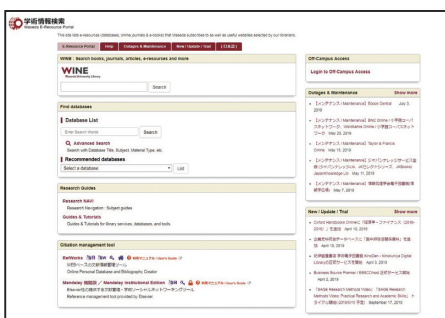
学術情報検索
Waseda E-Resource Portal

This site lists e-resources (databases, online journals & e-books) that Waseda subscribes to as well as useful websites selected by our librarians.

E-Resource Portal | Help | Outages & Maintenance | New / Update / Trial | [日本語]

WINE : Search books, journals, articles, e-resources and more

WINE
Waseda University Library

Search

Find databases

Database List

Enter Search Words | Search

Advanced Search
Search with Database Title, Subject, Material Type, etc.

Recommended databases

Select a database | List

Research Guides

Research NAVI
Research Navigation : Subject guides

Guides & Tutorials
Guides & Tutorials for library services, databases, and tools.

Citation management tool

RefWorks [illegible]
文献ベースの文献管理ツール
Online Personal Database and Bibliography Creator

Mendeley 機関版 / Mendeley Institutional Edition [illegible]
Elsevierが提供する文献管理・学術ソーシャルネットワーキングツール
Reference management tool provided by Elsevier.

Off-Campus Access

Login to Off-Campus Access

Outages & Maintenance | Show more

【メンテナンス / Maintenance】Ebsco Central July 3, 2019

【メンテナンス / Maintenance】 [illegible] May 25, 2019

【メンテナンス / Maintenance】Taylor & Francis Online May 15, 2019

【メンテナンス / Maintenance】 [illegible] May 11, 2019

【メンテナンス / Maintenance】 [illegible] May 7, 2019

New / Update / Trial | Show more

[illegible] April 10, 2019

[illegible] April 10, 2019

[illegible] April 5, 2019

Business Source Premier / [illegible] April 3, 2019

「SAGE Research Methods Video」「SAGE Research Methods Video: Practical Research and Academic Skills」 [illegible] September 17, 2019